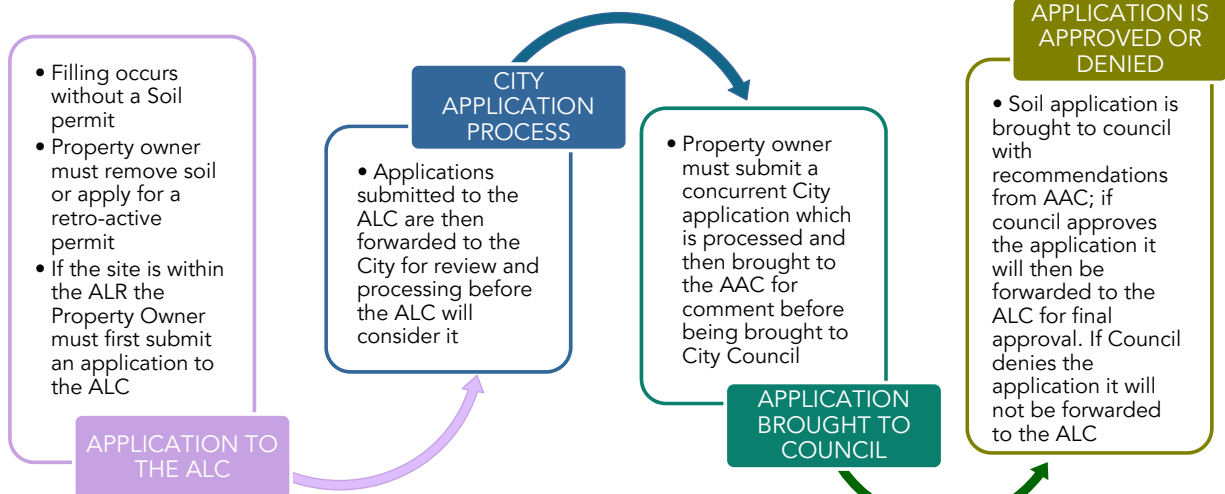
• Filling occurs without a Soil permit
• Property owner must remove soil or apply for a retro-active permit
• If the site is within the ALR the Property Owner must first submit an application to the ALC

APPLICATION TO THE ALC

CITY APPLICATION PROCESS

• Applications submitted to the ALC are then forwarded to the City for review and processing before the ALC will consider it

• Property owner must submit a concurrent City application which is processed and then brought to the AAC for comment before being brought to City Council

APPLICATION BROUGHT TO COUNCIL

APPLICATION IS APPROVED OR DENIED

• Soil application is brought to council with recommendations from AAC; if council approves the application it will then be forwarded to the ALC for final approval. If Council denies the application it will not be forwarded to the ALC